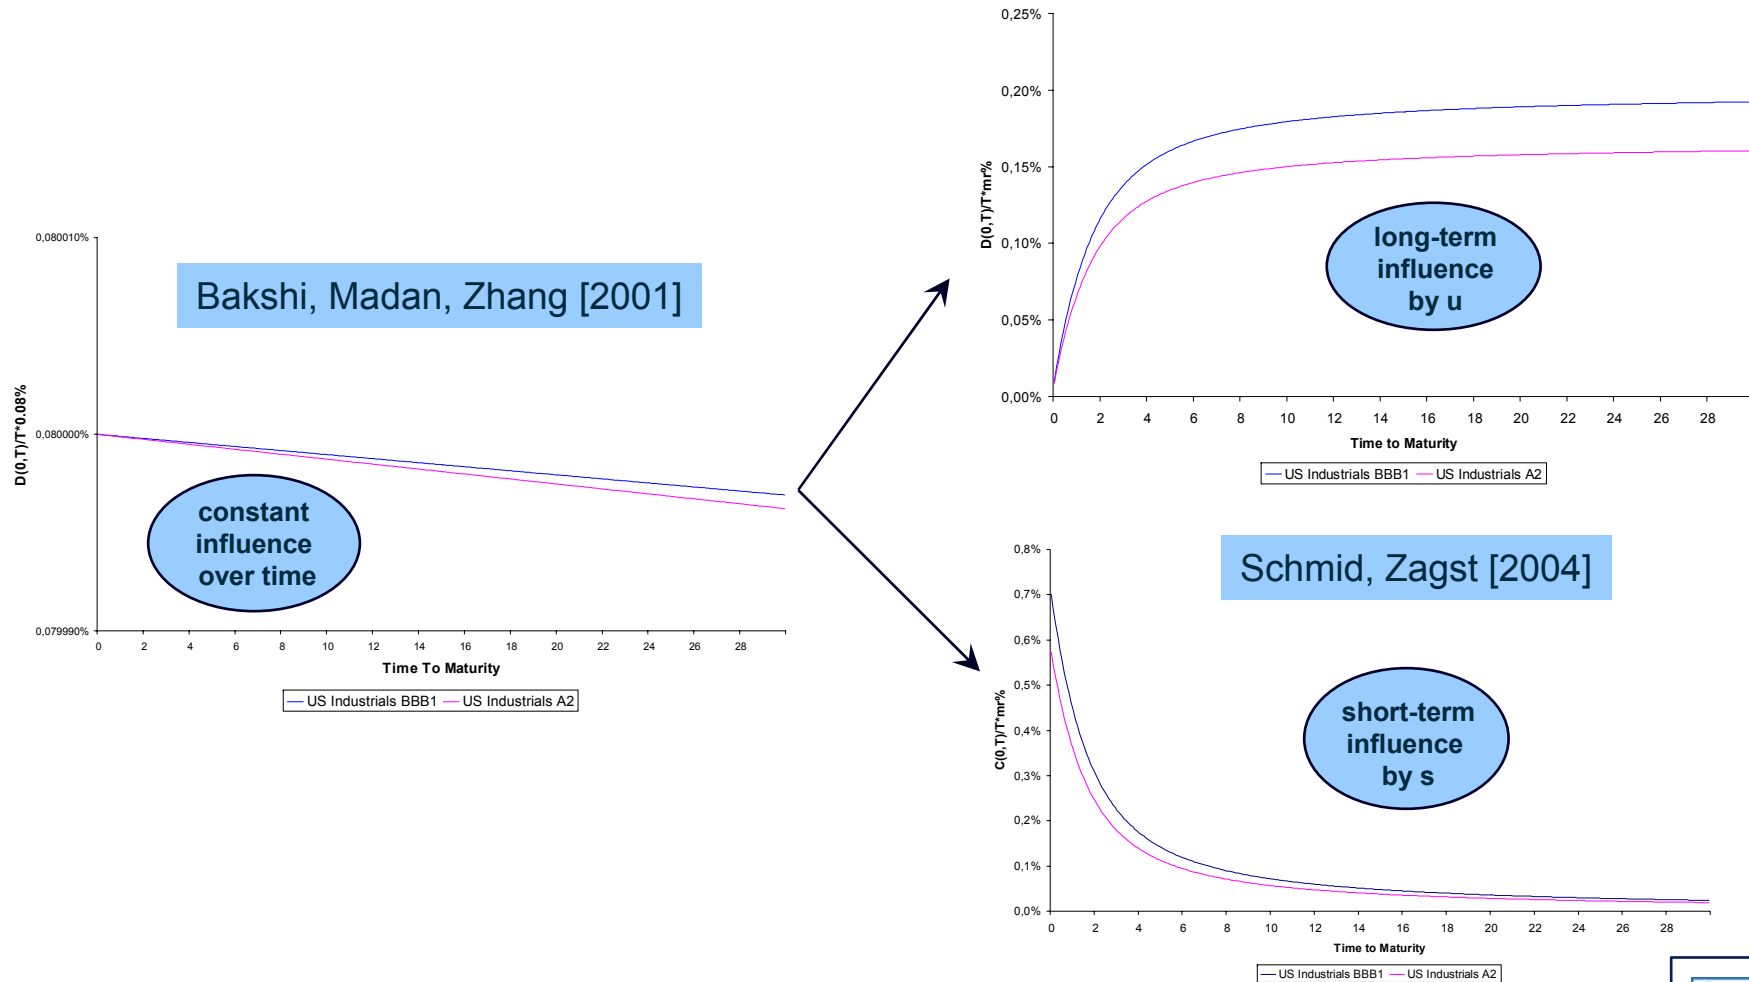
Bakshi, Madan, Zhang [2001]

0,080010%

D(0,T)/T*0.08%

0,080000%

constant influence over time

0,079990%

0 2 4 6 8 10 12 14 16 18 20 22 24 26 28

Time To Maturity

US Industrials BBB1 US Industrials A2

0,25%

0,20%

0,15%

D(0,T)/T*mr%

0,10%

0,05%

0,00%

long-term influence by u

0 2 4 6 8 10 12 14 16 18 20 22 24 26 28

Time to Maturity

US Industrials BBB1 US Industrials A2

Schmid, Zagst [2004]

0,8%

0,7%

0,6%

0,5%

C(0,T)/T*mr%

0,4%

0,3%

0,2%

0,1%

0,0%

short-term influence by s

0 2 4 6 8 10 12 14 16 18 20 22 24 26 28

Time to Maturity

US Industrials BBB1 US Industrials A2